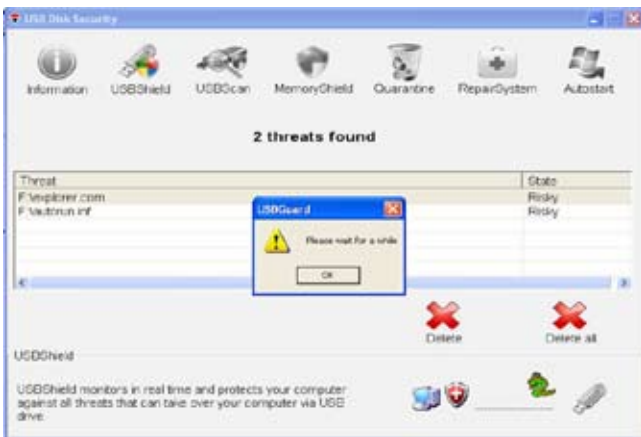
USB Disk Security

Information USBShield USBScan MemoryShield Quarantine RepairSystem Autostart

2 threats found

| Threat | State |
|---|---|
| F:\explorer.com | Risky |
| F:\autorun.inf | Risky |

USBGuard

Please wait for a while

OK

Delete Delete all

USBShield

USBShield monitors in real time and protects your computer against all threats that can take over your computer via USB drive.